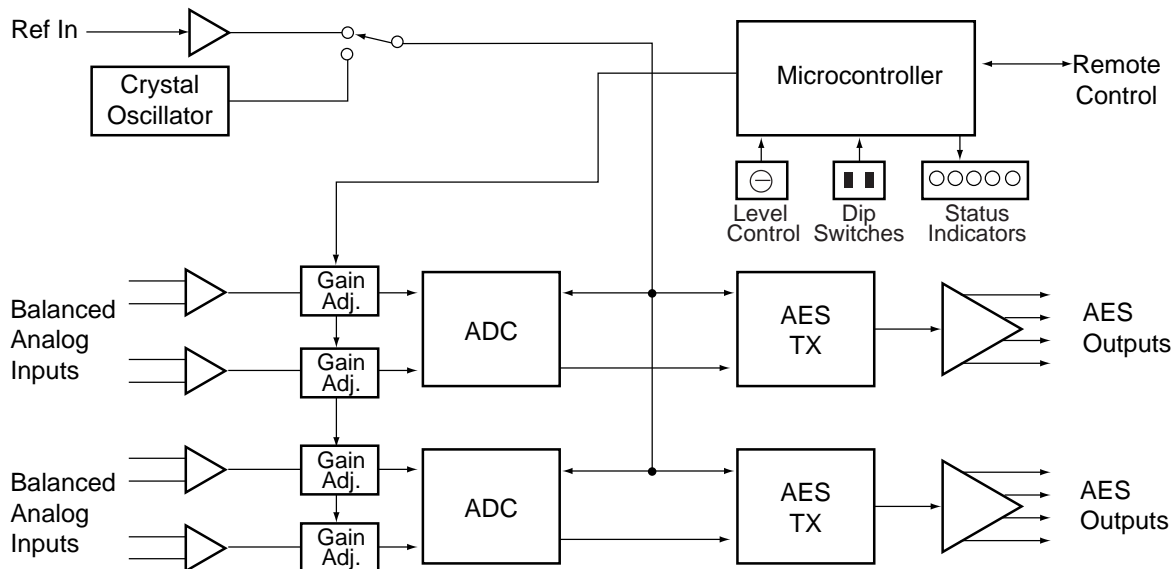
Ref In

Crystal Oscillator

Microcontroller

Remote Control

Level Control

Dip Switches

Status Indicators

Balanced Analog Inputs

Gain Adj.

Gain Adj.

ADC

AES TX

AES Outputs

Balanced Analog Inputs

Gain Adj.

Gain Adj.

ADC

AES TX

AES Outputs